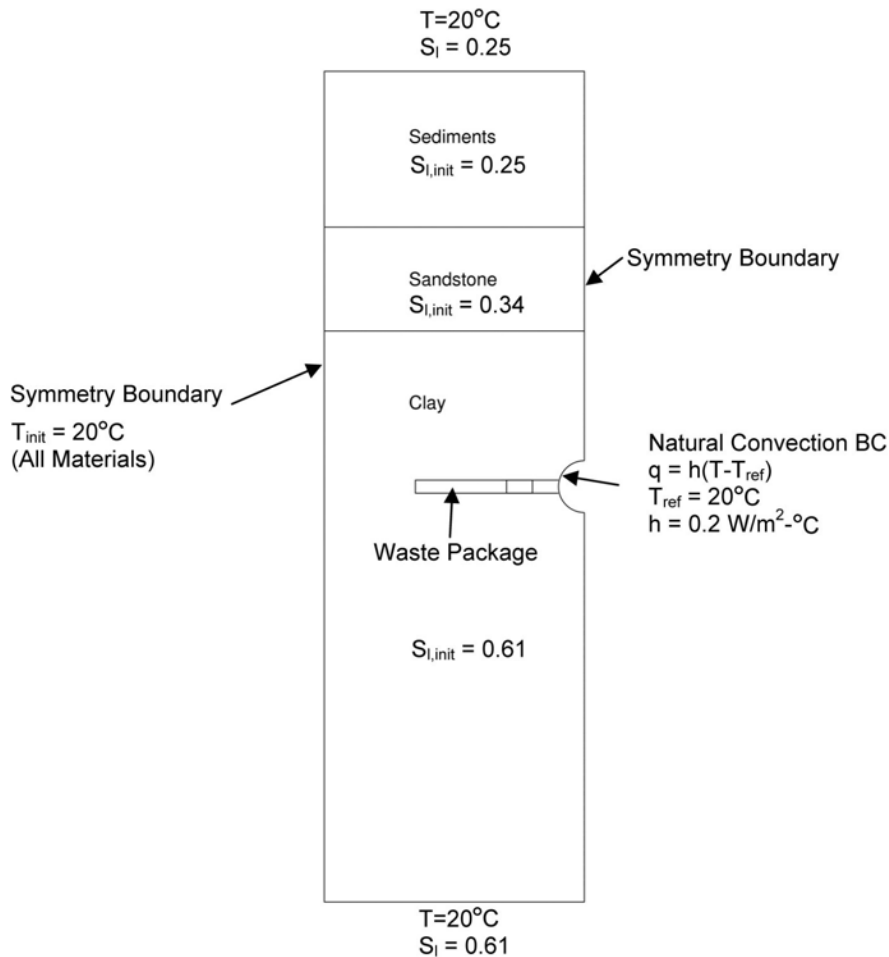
T=20°C
$S_l$ = 0.25

Sediments
$S_{l,init}$ = 0.25

Symmetry Boundary

Sandstone
$S_{l,init}$ = 0.34

Symmetry Boundary
$T_{init}$ = 20°C
(All Materials)

Clay

Natural Convection BC
q = h(T-$T_{ref}$)
$T_{ref}$ = 20°C
h = 0.2 W/$m^2$-°C

Waste Package

$S_{l,init}$ = 0.61

T=20°C
$S_l$ = 0.61